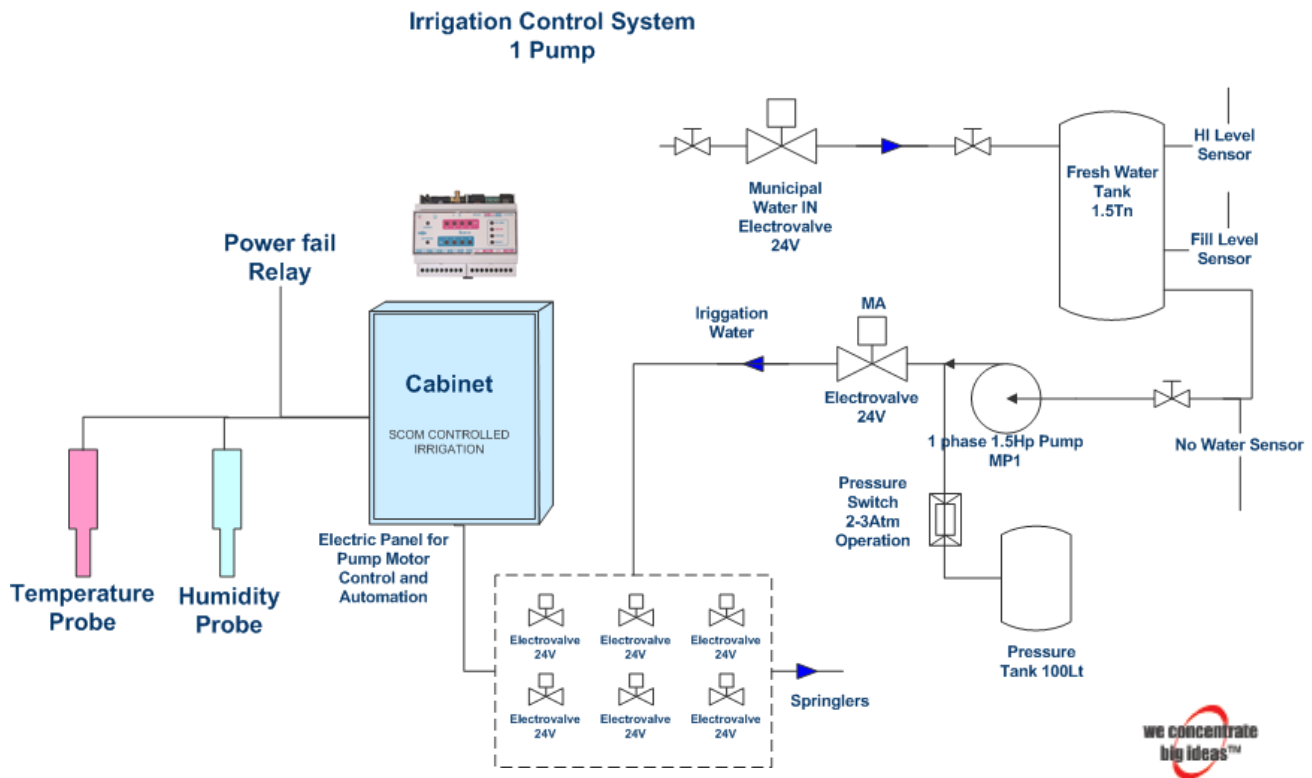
Irrigation Control System
1 Pump

Municipal Water IN Electrovalve 24V

Fresh Water Tank 1.5Tn

HI Level Sensor

Fill Level Sensor

Power fail Relay

Cabinet

SCOM CONTROLLED IRRIGATION

Irriggation Water

MA

Electrovalve 24V

1 phase 1.5Hp Pump MP1

No Water Sensor

Pressure Switch 2-3Atm Operation

Electric Panel for Pump Motor Control and Automation

Temperature Probe

Humidity Probe

Electrovalve 24V

Electrovalve 24V

Electrovalve 24V

Electrovalve 24V

Electrovalve 24V

Electrovalve 24V

Springlers

Pressure Tank 100Lt

we concentrate big ideas™